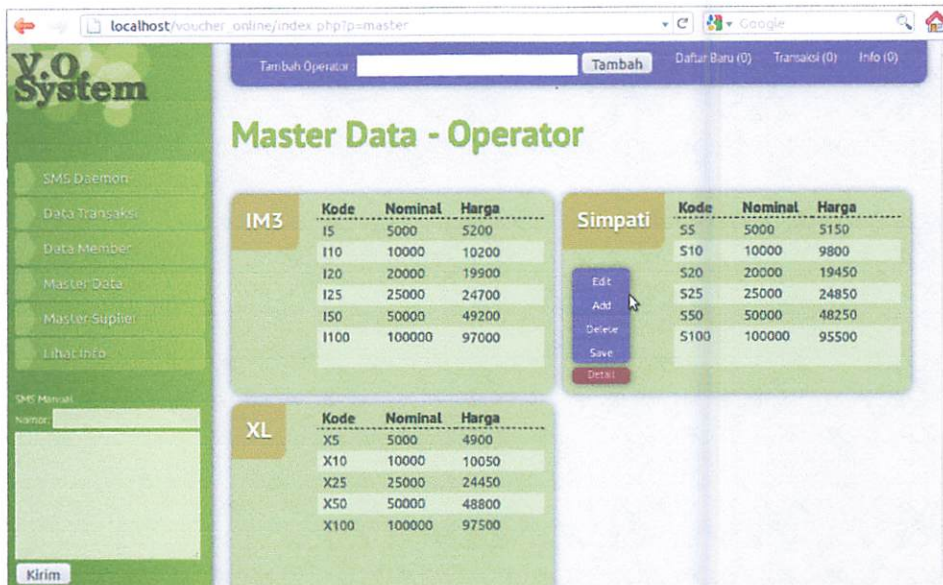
localhost/voucher_online/index.php?p=master

Google

V.O System

Tambah Operator : Tambah

Daftar Baru (0) Transaksi (0) Info (0)

Master Data - Operator

SMS Daemon
Data Transaksi
Data Member
Master Data
Master Suplier
Lihat Info

SMS Manual
Nomor:

Kirim

IM3

| Kode | Nominal | Harga |
|---|---|---|
| I5 | 5000 | 5200 |
| I10 | 10000 | 10200 |
| I20 | 20000 | 19900 |
| I25 | 25000 | 24700 |
| I50 | 50000 | 49200 |
| I100 | 100000 | 97000 |

Simpati

Edit
Add
Delete
Save
Detail

| Kode | Nominal | Harga |
|---|---|---|
| S5 | 5000 | 5150 |
| S10 | 10000 | 9800 |
| S20 | 20000 | 19450 |
| S25 | 25000 | 24850 |
| S50 | 50000 | 48250 |
| S100 | 100000 | 95500 |

XL

| Kode | Nominal | Harga |
|---|---|---|
| X5 | 5000 | 4900 |
| X10 | 10000 | 10050 |
| X25 | 25000 | 24450 |
| X50 | 50000 | 48800 |
| X100 | 100000 | 97500 |